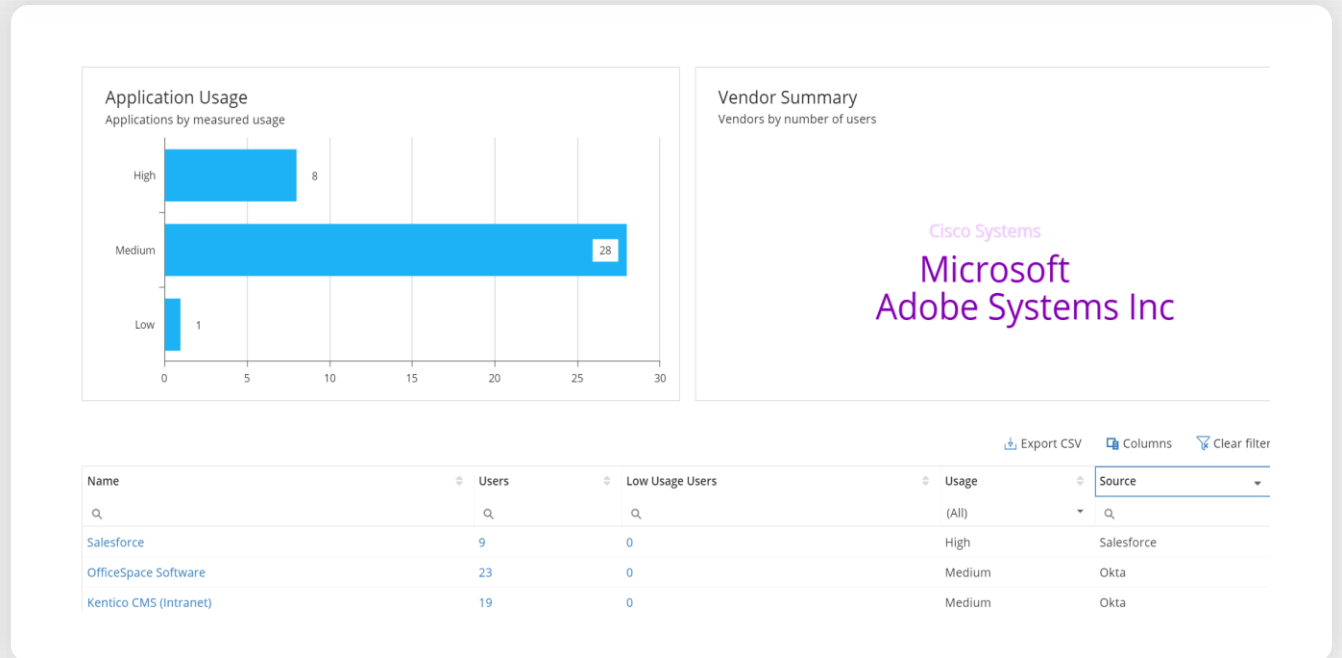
Application Usage
Applications by measured usage

High
Medium
Low
8
28
1
0 5 10 15 20 25 30

Vendor Summary
Vendors by number of users

Cisco Systems
Microsoft
Adobe Systems Inc

Export CSV
Columns
Clear filter

| Name | Users | Low Usage Users | Usage | Source |
|---|---|---|---|---|
| | | | (All) | |
| Salesforce | 9 | 0 | High | Salesforce |
| OfficeSpace Software | 23 | 0 | Medium | Okta |
| Kentico CMS (Intranet) | 19 | 0 | Medium | Okta |